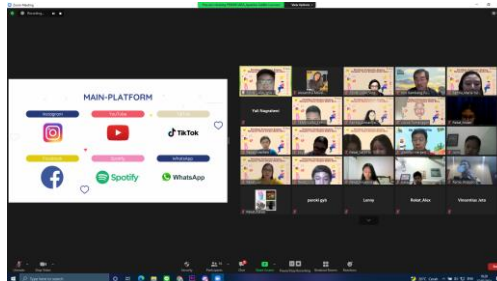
Zoom Meeting

Recording

View Options

MAIN-PLATFORM

Instagram

YouTube

TikTok

Facebook

Spotify

WhatsApp

TikTok

Spotify

WhatsApp

Tuti Nugraheni

pancial.gyk

Lenny

Ronal_Akcs

Veronikus Jeru

Type here to search